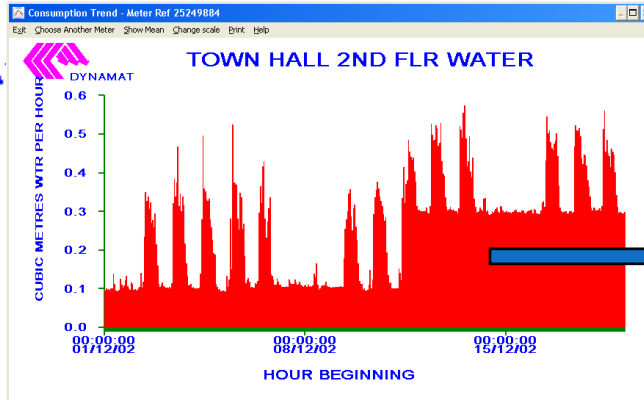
Consumption Trend - Meter Ref 25249884

Exit Choose Another Meter Show Mean Change scale Print Help

DYNAMAT

TOWN HALL 2ND FLR WATER

CUBIC METRES WTR PER HOUR

0.6
0.5
0.4
0.3
0.2
0.1
0.0

00:00:00 01/12/02
00:00:00 08/12/02
00:00:00 15/12/02

HOUR BEGINNING